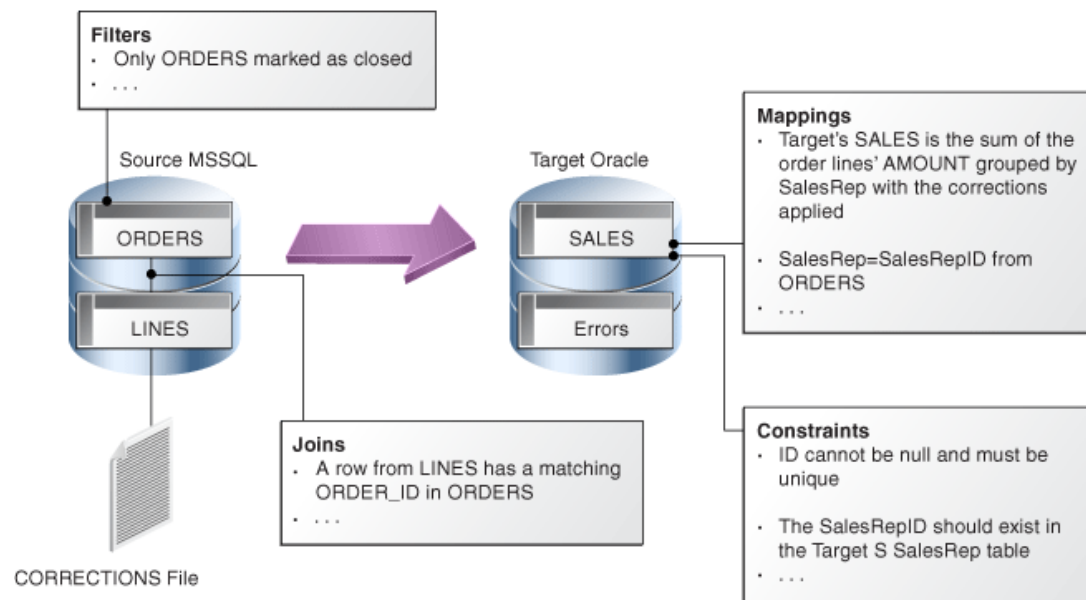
Filters
· Only ORDERS marked as closed
· . . .

Source MSSQL

ORDERS

LINES

CORRECTIONS File

Joins
· A row from LINES has a matching ORDER_ID in ORDERS
· . . .

Target Oracle

SALES

Errors

Mappings
· Target's SALES is the sum of the order lines' AMOUNT grouped by SalesRep with the corrections applied

· SalesRep=SalesRepID from ORDERS
· . . .

Constraints
· ID cannot be null and must be unique

· The SalesRepID should exist in the Target S SalesRep table
· . . .